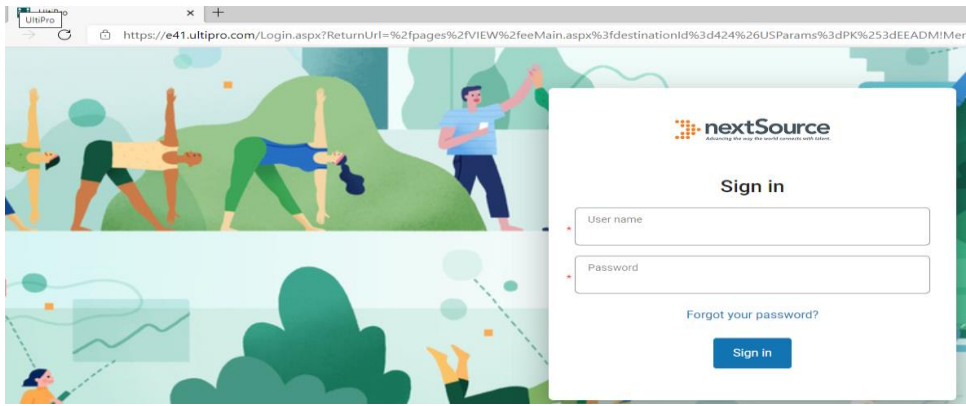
UltiPro
UltiPro ×
https://e41.ultipro.com/Login.aspx?ReturnUrl=%2fpages%2fVIEW%2feeMain.aspx%3fdestinationId%3d424%26USParams%3dPK%253dEEADM!Mer

nextSource
Advancing the way the world connects with talent.

Sign in

* User name

* Password

Forgot your password?

Sign in